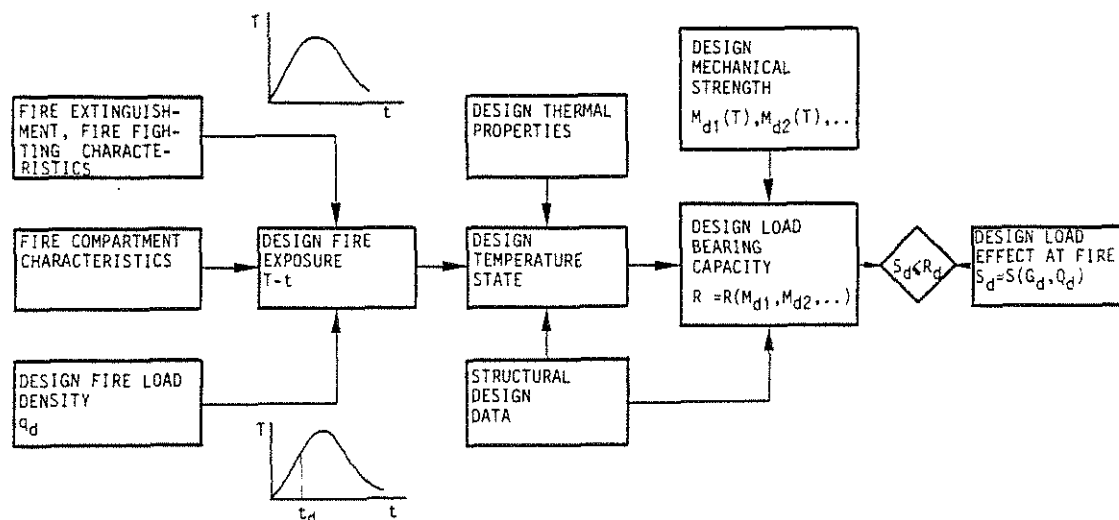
T

t

FIRE EXTINGUISHMENT, FIRE FIGHTING CHARACTERISTICS

FIRE COMPARTMENT CHARACTERISTICS

DESIGN FIRE LOAD DENSITY $q_d$

DESIGN FIRE EXPOSURE T-t

T

$t_d$

t

DESIGN THERMAL PROPERTIES

DESIGN TEMPERATURE STATE

STRUCTURAL DESIGN DATA

DESIGN MECHANICAL STRENGTH $M_{d1}(T), M_{d2}(T), \ldots$

DESIGN LOAD BEARING CAPACITY $R = R(M_{d1}, M_{d2}, \ldots)$

$S_d < R_d$

DESIGN LOAD EFFECT AT FIRE $S_d = S(G_d, Q_d)$